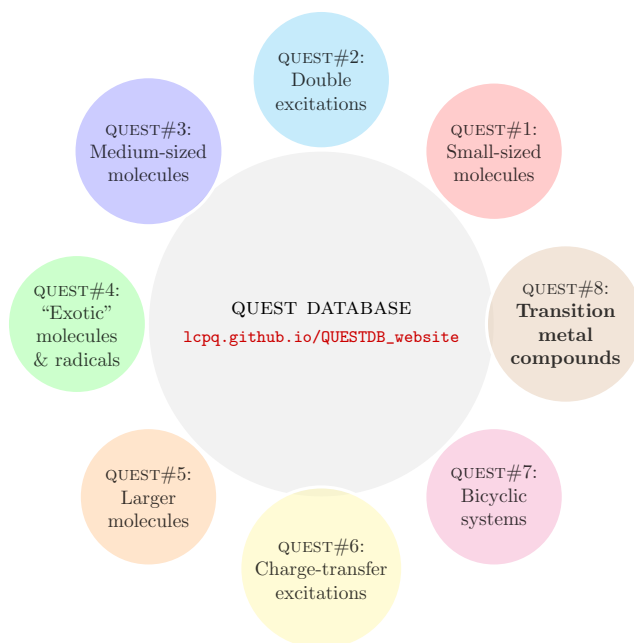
QUEST#2:
Double excitations

QUEST#3:
Medium-sized molecules

QUEST#1:
Small-sized molecules

QUEST DATABASE
lcpq.github.io/QUESTDB_website

QUEST#4:
"Exotic" molecules & radicals

QUEST#8:
**Transition metal compounds**

QUEST#5:
Larger molecules

QUEST#7:
Bicyclic systems

QUEST#6:
Charge-transfer excitations